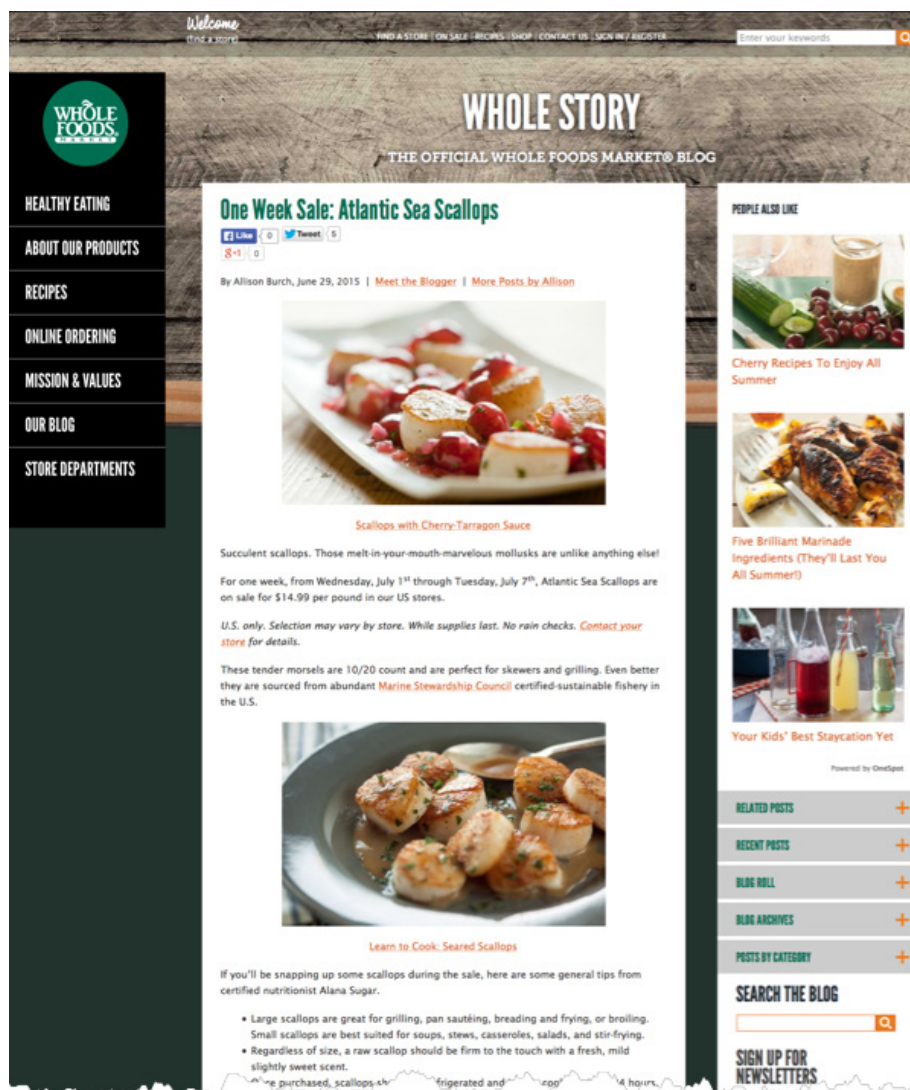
Welcome
(find a store)

FIND A STORE | ON SALE | RECIPES | SHOP | CONTACT US | SIGN IN / REGISTER

Enter your keywords

WHOLE FOODS MARKET

WHOLE STORY

THE OFFICIAL WHOLE FOODS MARKET® BLOG

HEALTHY EATING
ABOUT OUR PRODUCTS
RECIPES
ONLINE ORDERING
MISSION & VALUES
OUR BLOG
STORE DEPARTMENTS

One Week Sale: Atlantic Sea Scallops

Like 0 Tweet 5
G+1 0

By Allison Burch, June 29, 2015 | Meet the Blogger | More Posts by Allison

Scallops with Cherry-Tarragon Sauce

Succulent scallops. Those melt-in-your-mouth-marvelous mollusks are unlike anything else!

For one week, from Wednesday, July 1st through Tuesday, July 7th, Atlantic Sea Scallops are on sale for $14.99 per pound in our US stores.

U.S. only. Selection may vary by store. While supplies last. No rain checks. Contact your store for details.

These tender morsels are 10/20 count and are perfect for skewers and grilling. Even better they are sourced from abundant Marine Stewardship Council certified-sustainable fishery in the U.S.

Learn to Cook: Seared Scallops

If you'll be snapping up some scallops during the sale, here are some general tips from certified nutritionist Alana Sugar.

• Large scallops are great for grilling, pan sautéing, breading and frying, or broiling. Small scallops are best suited for soups, stews, casseroles, salads, and stir-frying.
• Regardless of size, a raw scallop should be firm to the touch with a fresh, mild slightly sweet scent.
• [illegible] purchased, scallops sh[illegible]frigerated and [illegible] coo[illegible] 4 hours.

PEOPLE ALSO LIKE

Cherry Recipes To Enjoy All Summer

Five Brilliant Marinade Ingredients (They'll Last You All Summer!)

Your Kids' Best Staycation Yet

Powered by OneSpot

RELATED POSTS +
RECENT POSTS +
BLOG ROLL +
BLOG ARCHIVES +
POSTS BY CATEGORY +

SEARCH THE BLOG

SIGN UP FOR NEWSLETTERS